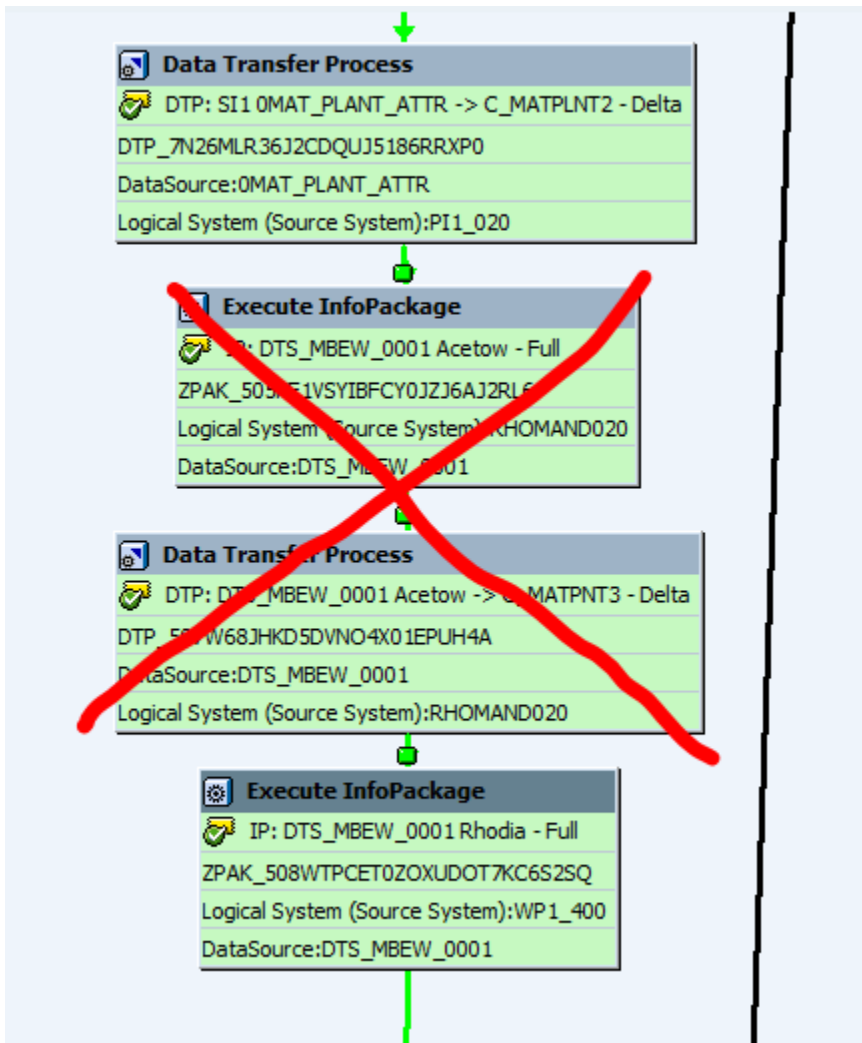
Data Transfer Process
DTP: SI1 0MAT_PLANT_ATTR -> C_MATPLNT2 - Delta
DTP_7N26MLR36J2CDQUJ5186RRXP0
DataSource:0MAT_PLANT_ATTR
Logical System (Source System):PI1_020

Execute InfoPackage
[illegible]: DTS_MBEW_0001 Acetow - Full
ZPAK_50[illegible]E1VSYIBFCY0JZJ6AJ2RL6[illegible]
Logical System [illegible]ource System)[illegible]RHOMAND020
DataSource:DTS_M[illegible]_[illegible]001

Data Transfe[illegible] Process
DTP: DT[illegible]_MBEW_0001 Acetow -> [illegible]_MATPNT3 - Delta
DTP_5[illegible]W68JHKD5DVNO4X01EPUH4A
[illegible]taSource:DTS_MBEW_0001
Logical System (Source System):RHOMAND020

Execute InfoPackage
IP: DTS_MBEW_0001 Rhodia - Full
ZPAK_508WTPCET0ZOXUDOT7KC6S2SQ
Logical System (Source System):WP1_400
DataSource:DTS_MBEW_0001